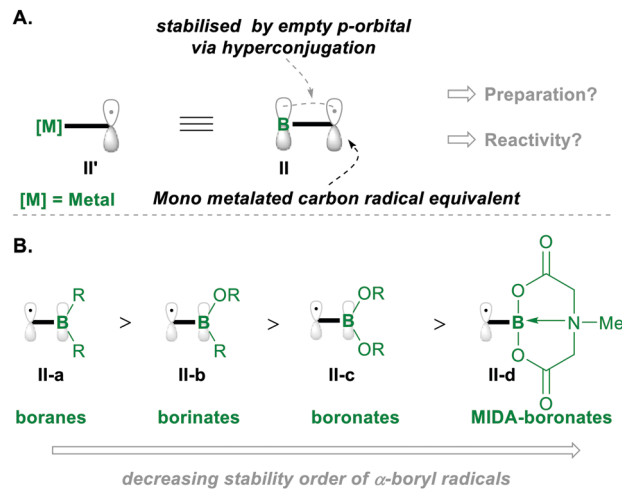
A.

stabilised by empty p-orbital via hyperconjugation

[M]

II'

B

II

Preparation?

Reactivity?

[M] = Metal

Mono metalated carbon radical equivalent

B.

B R R

II-a

boranes

>

B OR R

II-b

borinates

>

B OR OR

II-c

boronates

>

B O O O O N Me

II-d

MIDA-boronates

decreasing stability order of $\alpha$-boryl radicals